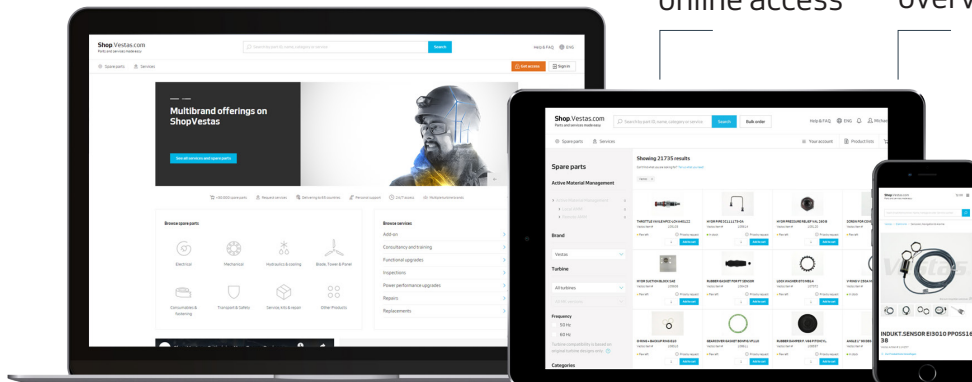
online access

overv

Shop.Vestas.com
Parts and services made easy

Search

Help & FAQ ENG

Spare parts Services

Get access Sign in

Multibrand offerings on ShopVestas

See all services and spare parts

Browse spare parts

Electrical

Mechanical

Hydraulics & cooling

Blade, Tower & Panel

Consumables & Fastening

Transport & Safety

Service, kits & repair

Other Products

Browse services

Add-on

Consultancy and training

Functional upgrades

Inspections

Power performance upgrades

Repairs

Replacements

Shop.Vestas.com
Parts and services made easy

Search by part ID, name, category or service

Search

Bulk order

Help & FAQ ENG

Spare parts Services

Your account Product line

Spare parts

Active Material Management

Showing 21735 results

Brand

Vestas

Turbine

All turbines

Frequency

50 Hz

60 Hz

Categories

THROTTLE VALVE

Add to cart

Add to cart

Add to cart

Add to cart

Add to cart

Add to cart

Add to cart

Shop.Vestas.com

INDUKT.SENSOR EI5010 PP0551638